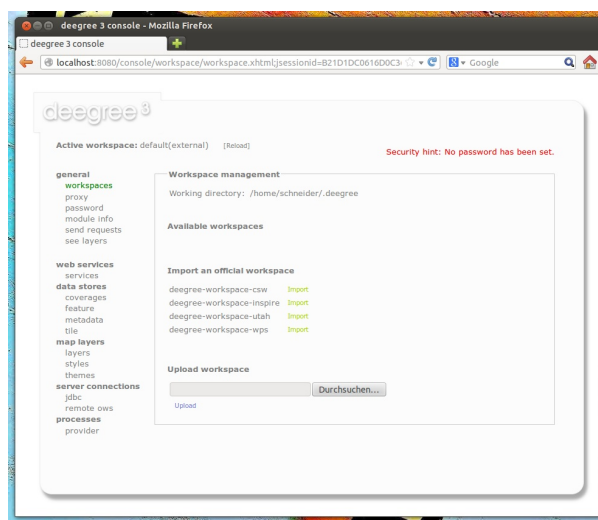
deegree 3 console - Mozilla Firefox

deegree 3 console

localhost:8080/console/workspace/workspace.xhtml;jsessionid=B21D1DC0616D0C3

Google

deegree 3

Active workspace: default(external) [Reload]

Security hint: No password has been set.

general
workspaces
proxy
password
module info
send requests
see layers

web services
services
data stores
coverages
feature
metadata
tile
map layers
layers
styles
themes
server connections
jdbc
remote ows
processes
provider

Workspace management

Working directory: /home/schneider/.deegree

Available workspaces

Import an official workspace

deegree-workspace-csw Import
deegree-workspace-inspire Import
deegree-workspace-utah Import
deegree-workspace-wps Import

Upload workspace

Durchsuchen...

Upload